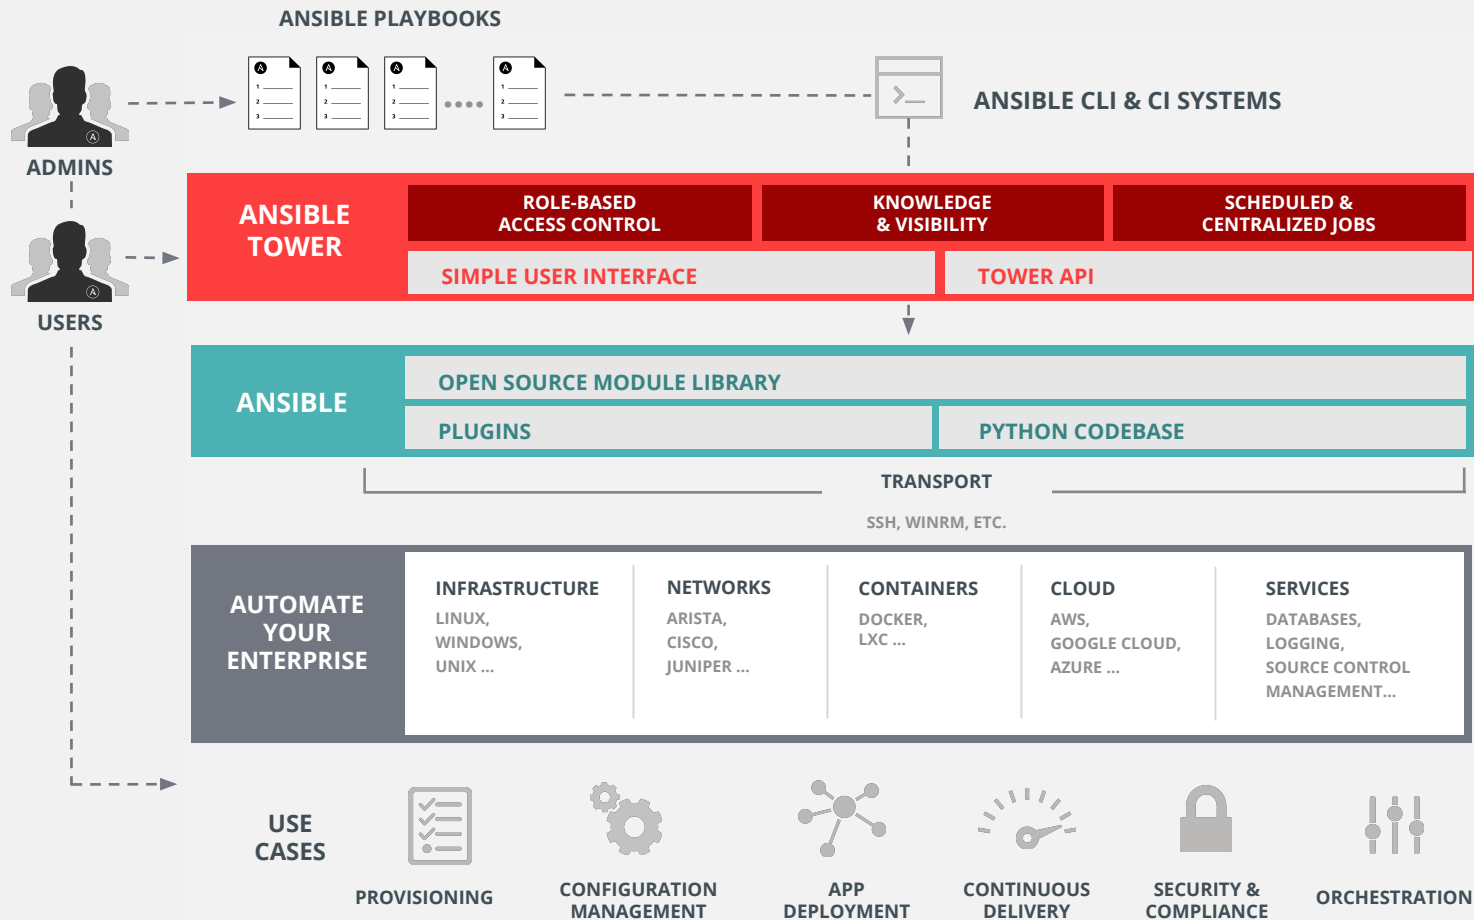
ANSIBLE PLAYBOOKS

ADMINS

ANSIBLE CLI & CI SYSTEMS

ANSIBLE TOWER

ROLE-BASED ACCESS CONTROL

KNOWLEDGE & VISIBILITY

SCHEDULED & CENTRALIZED JOBS

USERS

SIMPLE USER INTERFACE

TOWER API

ANSIBLE

OPEN SOURCE MODULE LIBRARY

PLUGINS

PYTHON CODEBASE

TRANSPORT

SSH, WINRM, ETC.

AUTOMATE YOUR ENTERPRISE

INFRASTRUCTURE
LINUX, WINDOWS, UNIX ...

NETWORKS
ARISTA, CISCO, JUNIPER ...

CONTAINERS
DOCKER, LXC ...

CLOUD
AWS, GOOGLE CLOUD, AZURE ...

SERVICES
DATABASES, LOGGING, SOURCE CONTROL MANAGEMENT...

USE CASES

PROVISIONING

CONFIGURATION MANAGEMENT

APP DEPLOYMENT

CONTINUOUS DELIVERY

SECURITY & COMPLIANCE

ORCHESTRATION